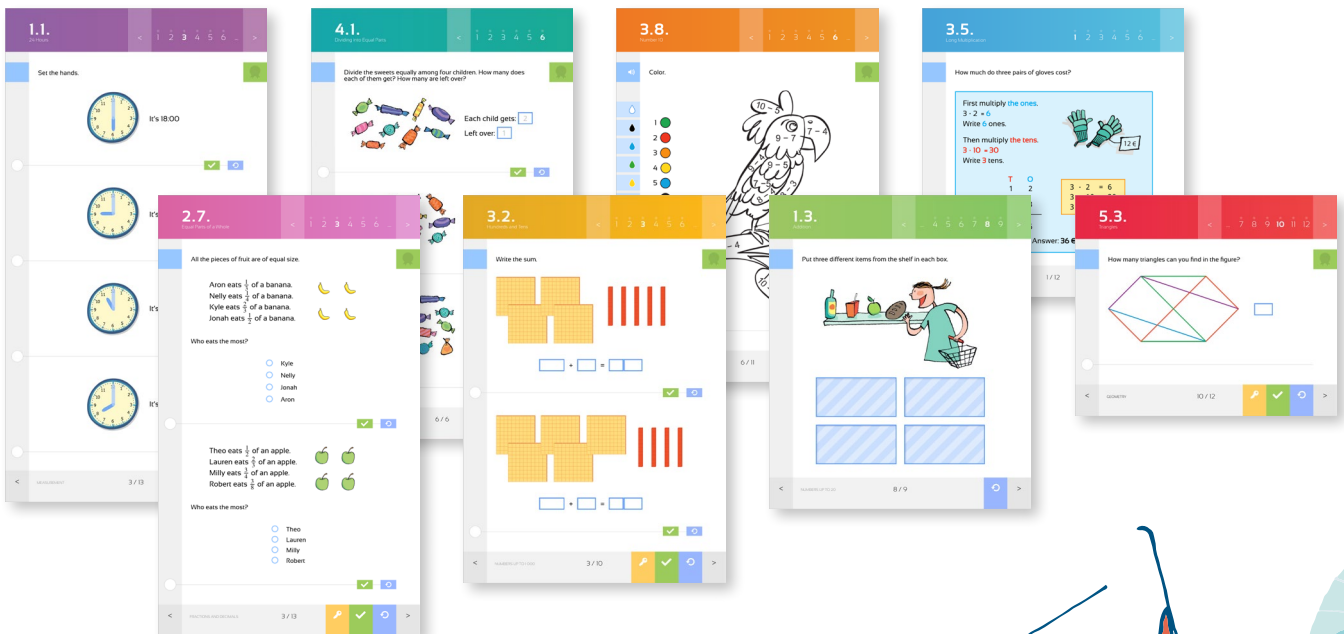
1.1.
24 Hours
< 1 2 3 4 5 6 .. >

Set the hands.

It's 18:00

It's

It's

It's

<
3 / 13

4.1.
Dividing into Equal Parts
< 1 2 3 4 5 6 >

Divide the sweets equally among four children. How many does each of them get? How many are left over?

Each child gets: 2
Left over: 1

6 / 6

3.8.
Number 10
< 1 2 3 4 5 6 .. >

Color.

1
2
3
4
5

10 − 5
9 − 7
7 − 4
9 − 5

6 / 11

3.5.
Long Multiplication
1 2 3 4 5 6 ..

How much do three pairs of gloves cost?

First multiply the ones.
$3 \cdot 2 = 6$
Write 6 ones.

Then multiply the tens.
$3 \cdot 10 = 30$
Write 3 tens.

12 €

T O
1 2

$3 \cdot 2 = 6$

Answer: 36 €

1 / 12

2.7.
Equal Parts of a Whole
< 1 2 3 4 5 6 >

All the pieces of fruit are of equal size.

Aron eats $\frac{1}{4}$ of a banana.
Nelly eats $\frac{1}{2}$ of a banana.
Kyle eats $\frac{3}{4}$ of a banana.
Jonah eats $\frac{1}{2}$ of a banana.

Who eats the most?

Kyle
Nelly
Jonah
Aron

Theo eats $\frac{1}{3}$ of an apple.
Lauren eats $\frac{2}{3}$ of an apple.
Milly eats $\frac{1}{3}$ of an apple.
Robert eats $\frac{2}{3}$ of an apple.

Who eats the most?

Theo
Lauren
Milly
Robert

<
FRACTIONS AND DECIMALS
3 / 13
>

3.2.
Hundreds and Tens
< 1 2 3 4 5 6 >

Write the sum.

+ =

+ =

<
NUMBERS UP TO 1000
3 / 10
>

1.3.
Addition
< 4 5 6 7 8 9 >

Put three different items from the shelf in each box.

<
NUMBERS UP TO 20
8 / 9
>

5.3.
Triangles
< 7 8 9 10 11 12 >

How many triangles can you find in the figure?

<
GEOMETRY
10 / 12
>